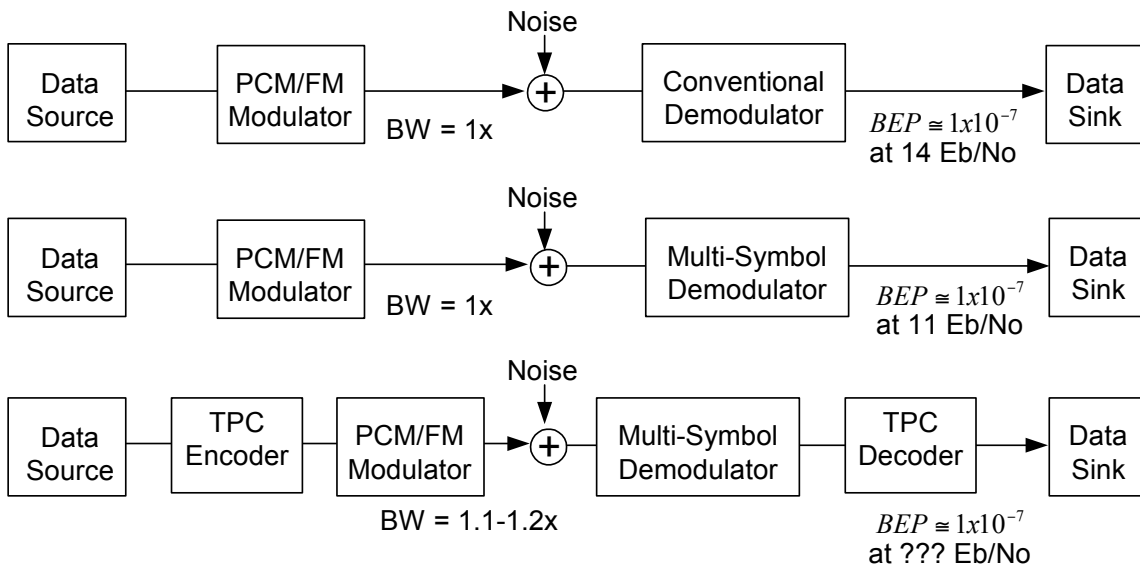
Noise

Data Source

PCM/FM Modulator

BW = 1x

Conventional Demodulator

$BEP \cong 1x10^{-7}$
at 14 Eb/No

Data Sink

Noise

Data Source

PCM/FM Modulator

BW = 1x

Multi-Symbol Demodulator

$BEP \cong 1x10^{-7}$
at 11 Eb/No

Data Sink

Noise

Data Source

TPC Encoder

PCM/FM Modulator

BW = 1.1-1.2x

Multi-Symbol Demodulator

TPC Decoder

$BEP \cong 1x10^{-7}$
at ??? Eb/No

Data Sink